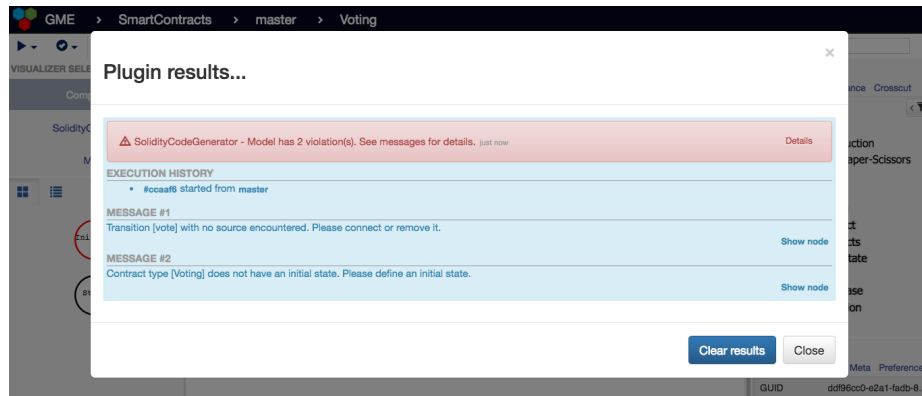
GME > SmartContracts > master > Voting

VISUALIZER SELE

Comp

SolidityC

M

Ini

st

Plugin results...

×

⚠ SolidityCodeGenerator - Model has 2 violation(s). See messages for details. just now

Details

EXECUTION HISTORY

• #ccaaf6 started from master

MESSAGE #1

Transition [vote] with no source encountered. Please connect or remove it.

Show node

MESSAGE #2

Contract type [Voting] does not have an initial state. Please define an initial state.

Show node

Clear results

Close

nce Crosscut

ction

aper-Scissors

ct

cts

tate

ase

on

Meta Preference

GUID

ddf96cc0-e2a1-fadb-8.